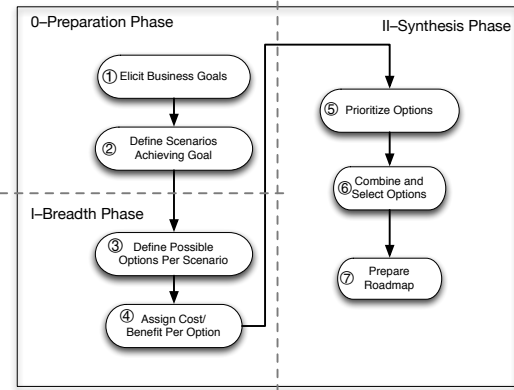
0–Preparation Phase

II–Synthesis Phase

① Elicit Business Goals

② Define Scenarios Achieving Goal

I–Breadth Phase

③ Define Possible Options Per Scenario

④ Assign Cost/ Benefit Per Option

⑤ Prioritize Options

⑥ Combine and Select Options

⑦ Prepare Roadmap